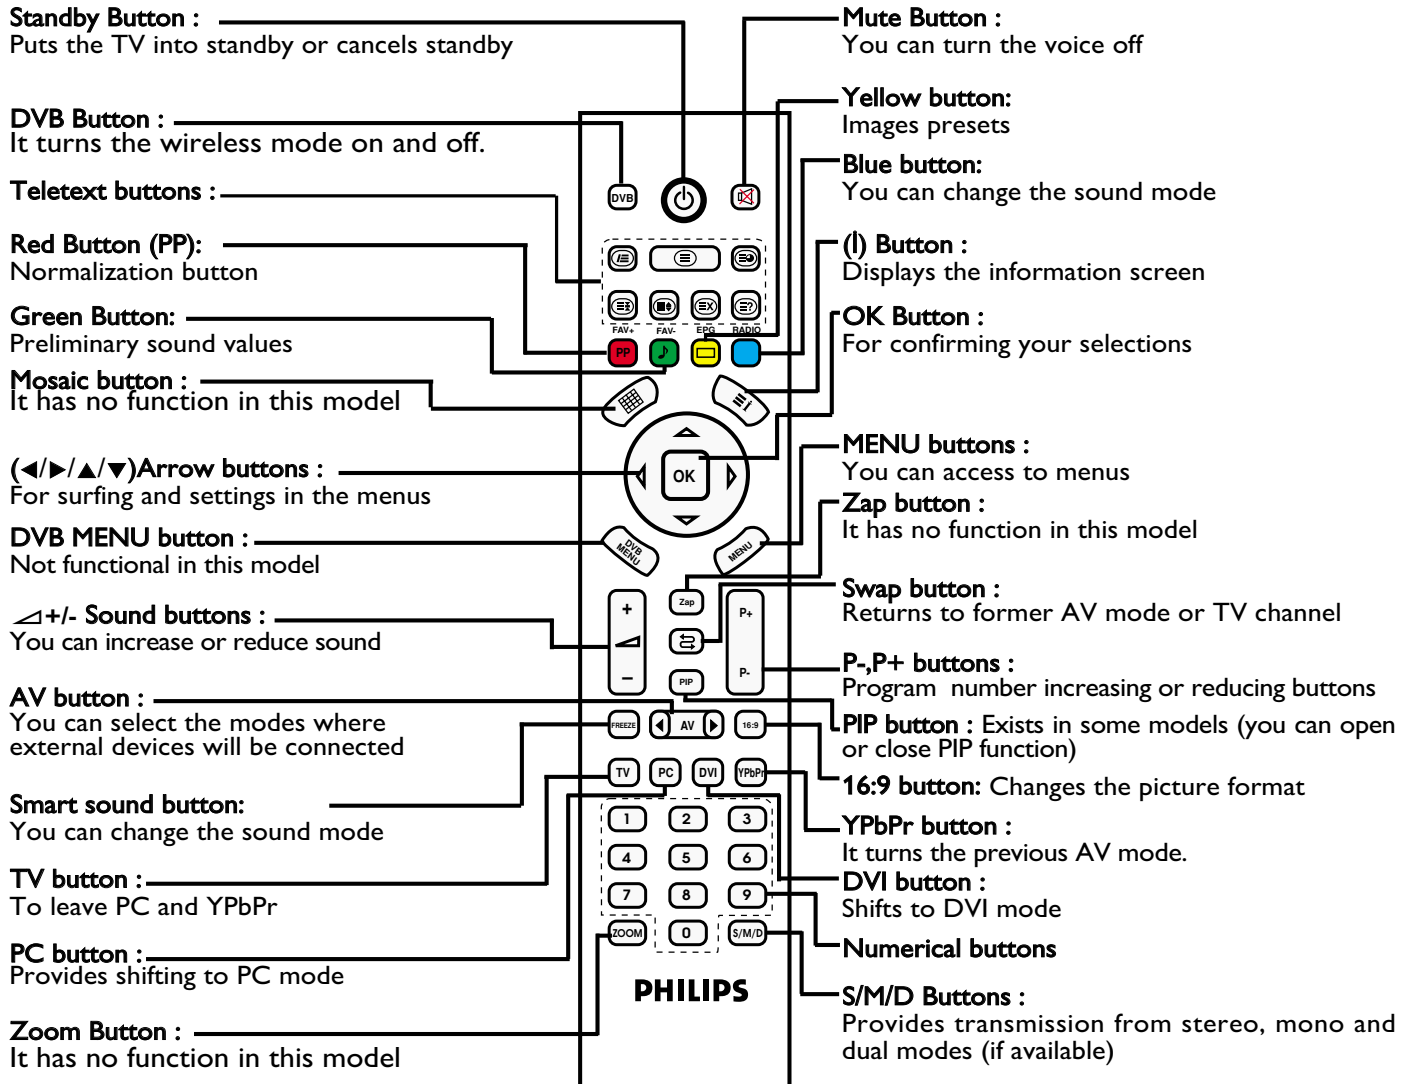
Standby Button :
Puts the TV into standby or cancels standby

DVB Button :
It turns the wireless mode on and off.

Teletext buttons :

Red Button (PP):
Normalization button

Green Button:
Preliminary sound values

Mosaic button :
It has no function in this model

(◄/►/▲/▼)Arrow buttons :
For surfing and settings in the menus

DVB MENU button :
Not functional in this model

+/- Sound buttons :
You can increase or reduce sound

AV button :
You can select the modes where external devices will be connected

Smart sound button:
You can change the sound mode

TV button :
To leave PC and YPbPr

PC button :
Provides shifting to PC mode

Zoom Button :
It has no function in this model

Mute Button :
You can turn the voice off

Yellow button:
Images presets

Blue button:
You can change the sound mode

(I) Button :
Displays the information screen

OK Button :
For confirming your selections

MENU buttons :
You can access to menus

Zap button :
It has no function in this model

Swap button :
Returns to former AV mode or TV channel

P-,P+ buttons :
Program number increasing or reducing buttons

PIP button : Exists in some models (you can open or close PIP function)

16:9 button: Changes the picture format

YPbPr button :
It turns the previous AV mode.

DVI button :
Shifts to DVI mode

Numerical buttons

S/M/D Buttons :
Provides transmission from stereo, mono and dual modes (if available)

DVB
FAV+ FAV- EPG RADIO
PP
OK
DVB MENU
MENU
Zap
+
–
P+
P-
PIP
FREEZE AV 16:9
TV PC DVI YPbPr
1 2 3
4 5 6
7 8 9
ZOOM 0 S/M/D
PHILIPS